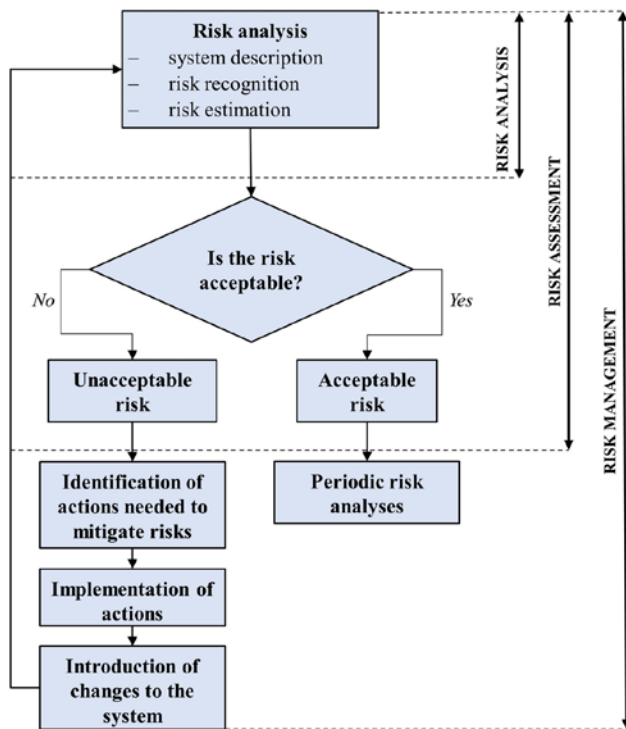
**Risk analysis**
– system description
– risk recognition
– risk estimation

RISK ANALYSIS

RISK ASSESSMENT

RISK MANAGEMENT

Is the risk acceptable?

No

Yes

Unacceptable risk

Acceptable risk

Identification of actions needed to mitigate risks

Periodic risk analyses

Implementation of actions

Introduction of changes to the system